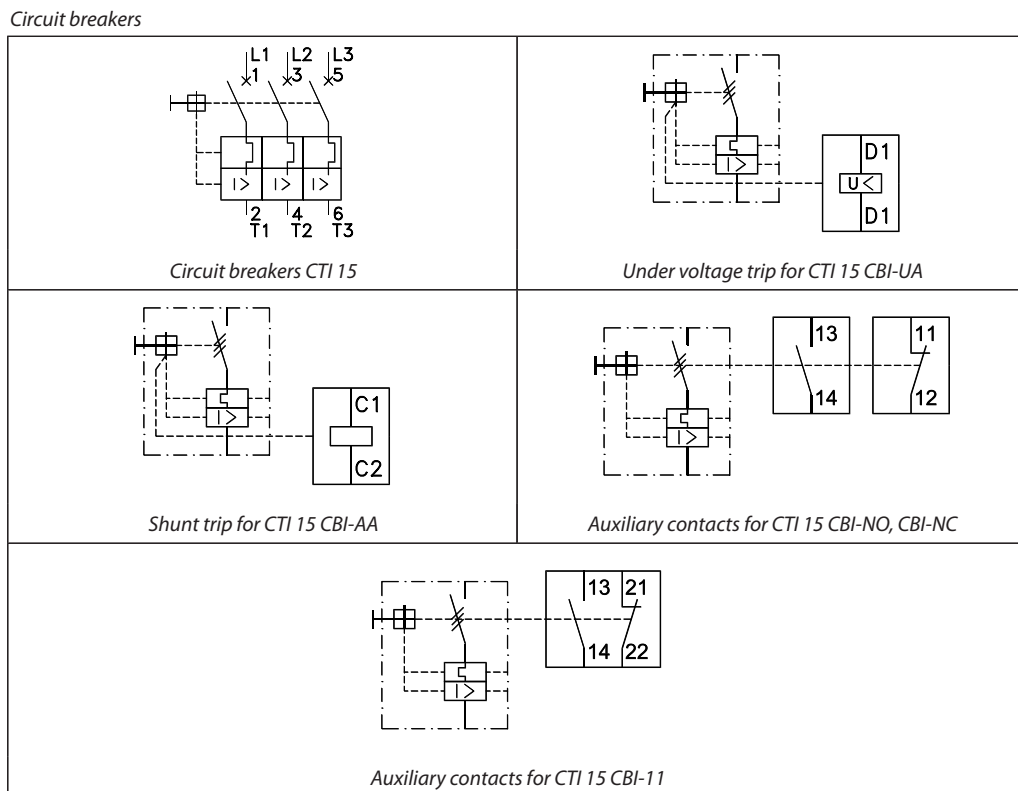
Circuit breakers

L1 L2 L3
1 3 5
I> I> I>
2 4 6
T1 T2 T3

Circuit breakers CTI 15

I>
D1
U<
D1

Under voltage trip for CTI 15 CBI-UA

I>
C1
C2

Shunt trip for CTI 15 CBI-AA

I>
13
14
11
12

Auxiliary contacts for CTI 15 CBI-NO, CBI-NC

I>
13 21
14 22

Auxiliary contacts for CTI 15 CBI-11